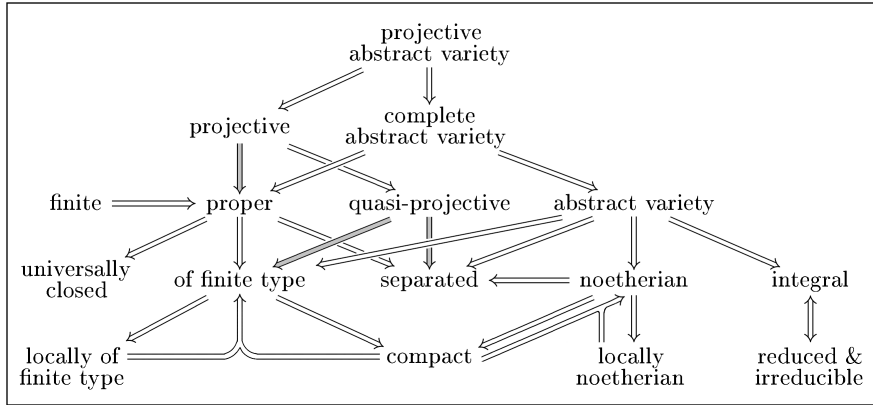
projective abstract variety

projective

complete abstract variety

finite

proper

quasi-projective

abstract variety

universally closed

of finite type

separated

noetherian

integral

locally of finite type

compact

locally noetherian

reduced & irreducible